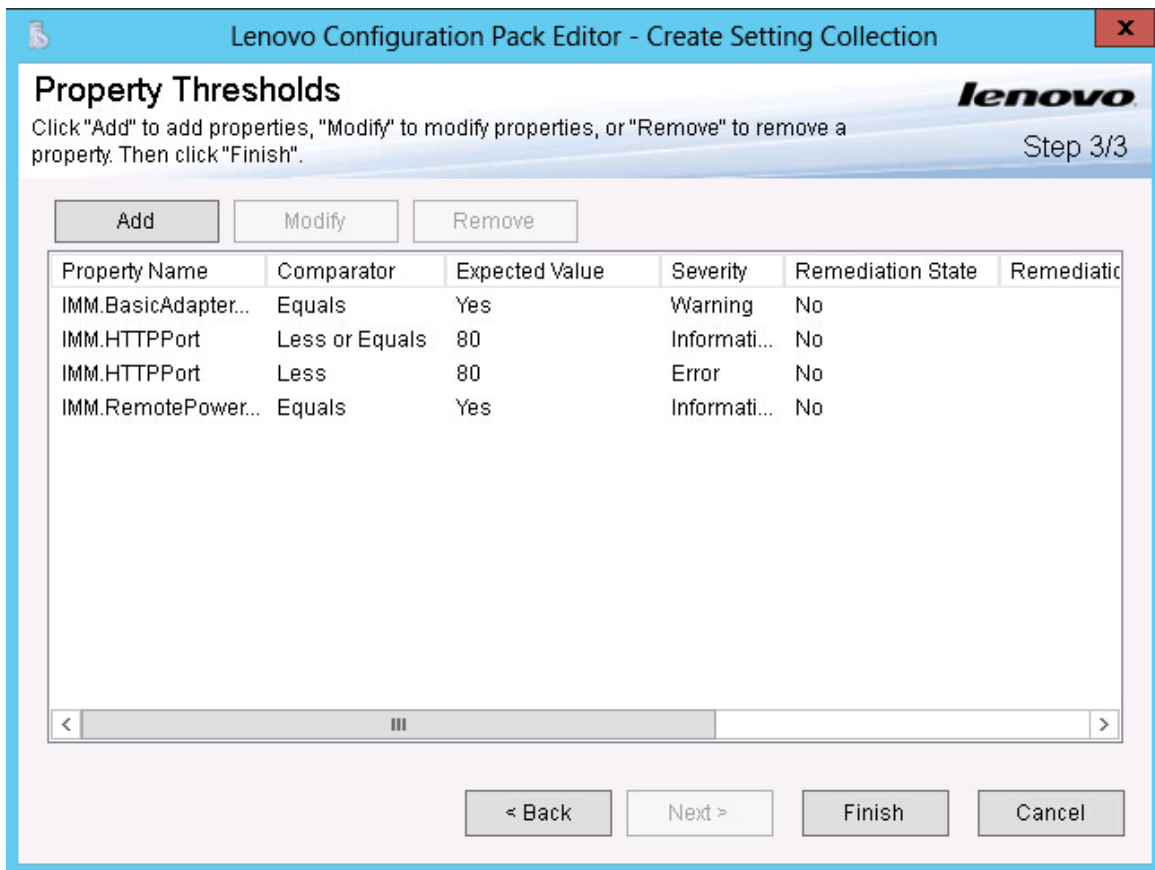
Lenovo Configuration Pack Editor - Create Setting Collection

x

Property Thresholds

lenovo

Click "Add" to add properties, "Modify" to modify properties, or "Remove" to remove a property. Then click "Finish".

Step 3/3

Add

Modify

Remove

| Property Name | Comparator | Expected Value | Severity | Remediation State | Remediatic |
|---|---|---|---|---|---|
| IMM.BasicAdapter... | Equals | Yes | Warning | No | |
| IMM.HTTPPort | Less or Equals | 80 | Informati... | No | |
| IMM.HTTPPort | Less | 80 | Error | No | |
| IMM.RemotePower... | Equals | Yes | Informati... | No | |

< III >

< Back

Next >

Finish

Cancel